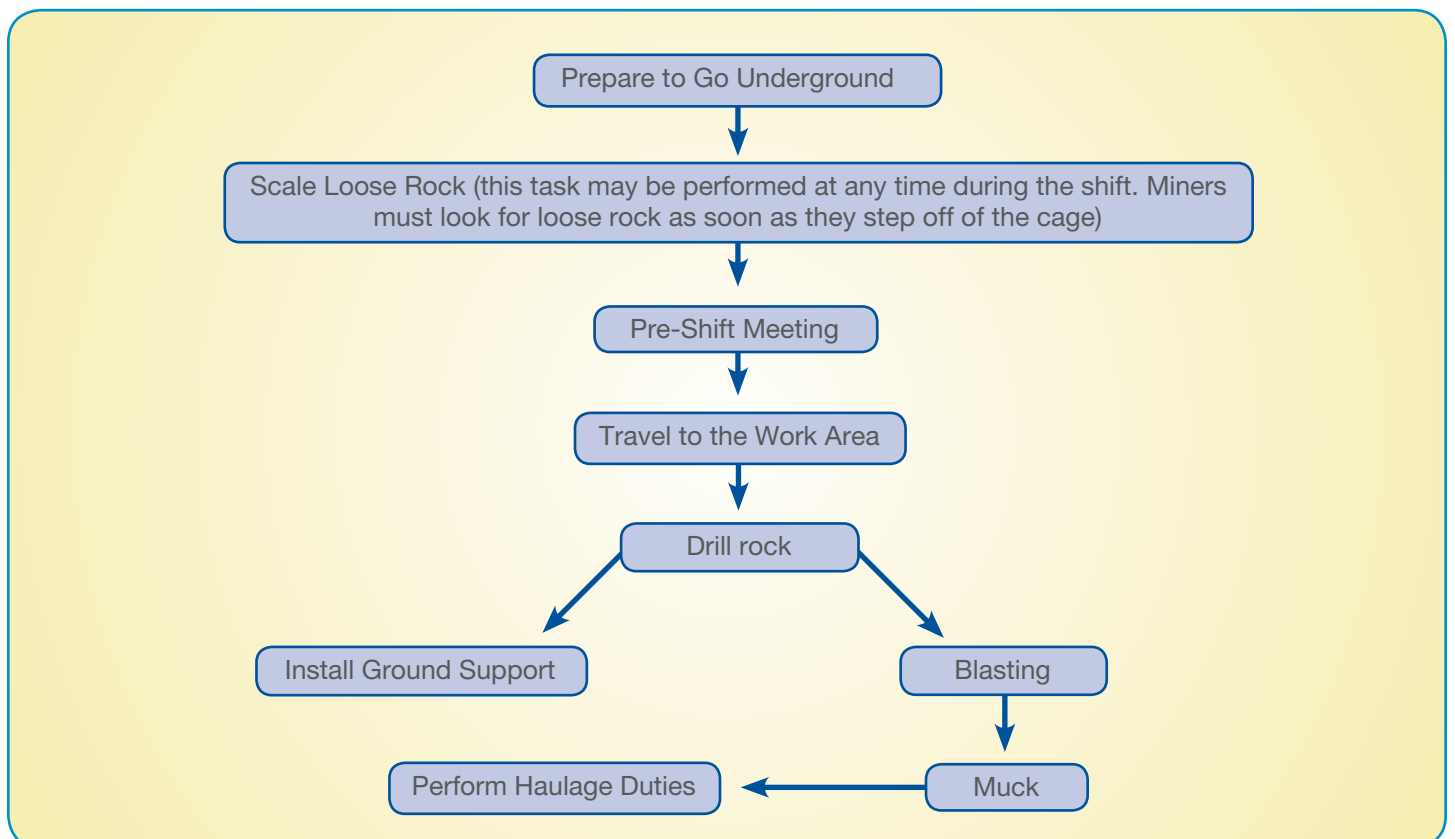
Prepare to Go Underground

Scale Loose Rock (this task may be performed at any time during the shift. Miners must look for loose rock as soon as they step off of the cage)

Pre-Shift Meeting

Travel to the Work Area

Drill rock

Install Ground Support

Blasting

Muck

Perform Haulage Duties